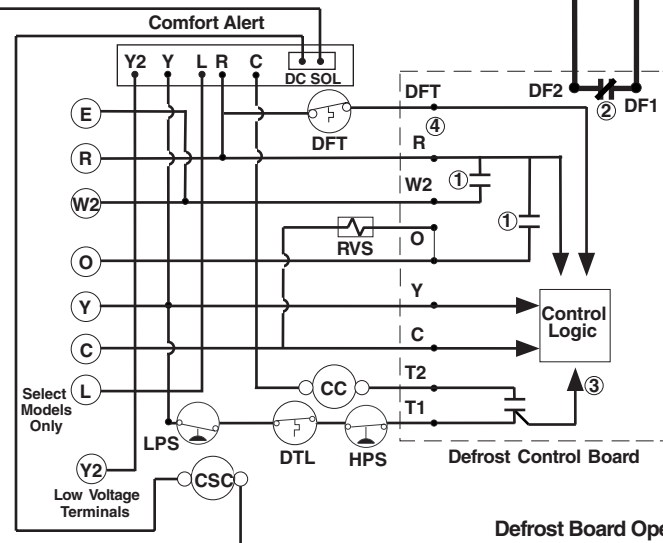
Comfort Alert

Y2 Y L R C

DC SOL

E

R

W2

O

Y

C

L

Select Models Only

Y2

Low Voltage Terminals

DFT

RVS

CC

LPS

DTL

HPS

CSC

DFT

④

R

W2

①

①

O

Y

C

T2

T1

DF2

②

DF1

Control Logic

③

Defrost Control Board

Defrost Board Ope